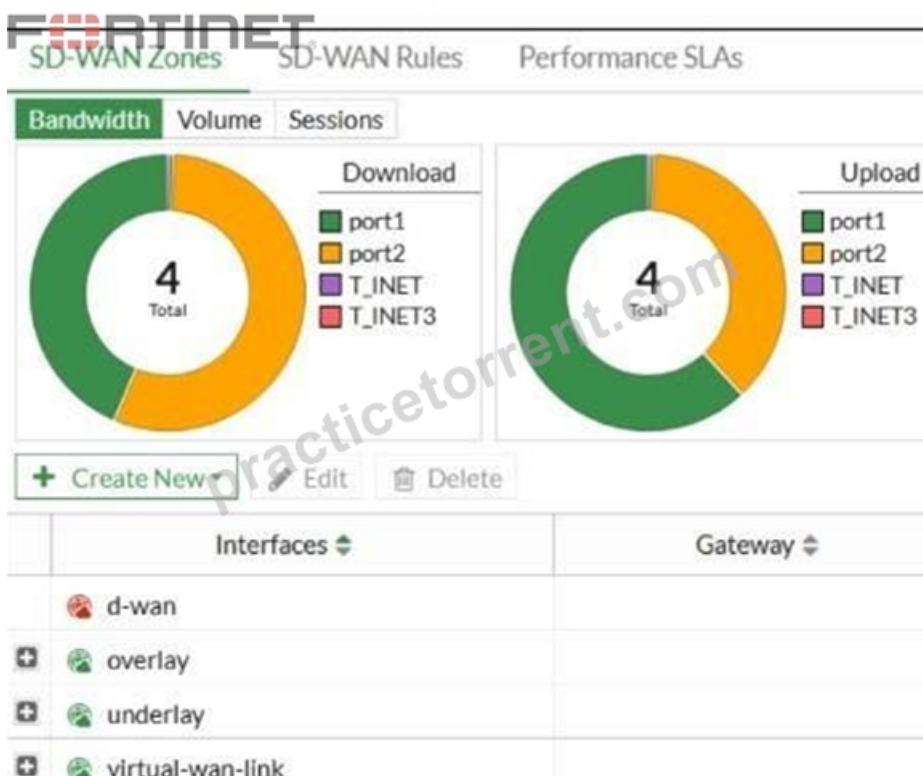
FORTINET

SD-WAN Zones SD-WAN Rules Performance SLAs

Bandwidth Volume Sessions

4
Total

Download
port1
port2
T_INET
T_INET3

4
Total

Upload
port1
port2
T_INET
T_INET3

practicetorrent.com

+ Create New Edit Delete

| | Interfaces | Gateway |
|---|---|---|
| | d-wan | |
| + | overlay | |
| + | underlay | |
| + | virtual-wan-link | |